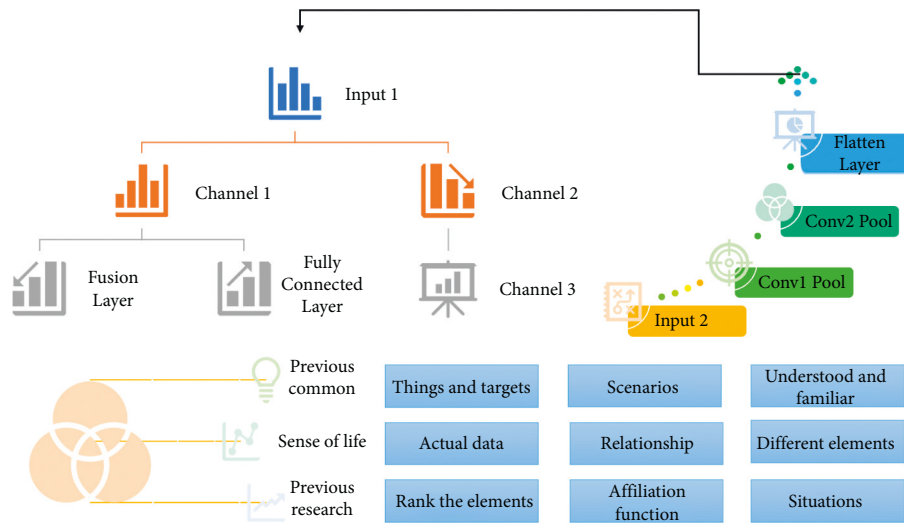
Input 1

Channel 1

Channel 2

Fusion Layer

Fully Connected Layer

Channel 3

Flatten Layer

Conv2 Pool

Conv1 Pool

Input 2

Previous common

Things and targets

Scenarios

Understood and familiar

Sense of life

Actual data

Relationship

Different elements

Previous research

Rank the elements

Affiliation function

Situations